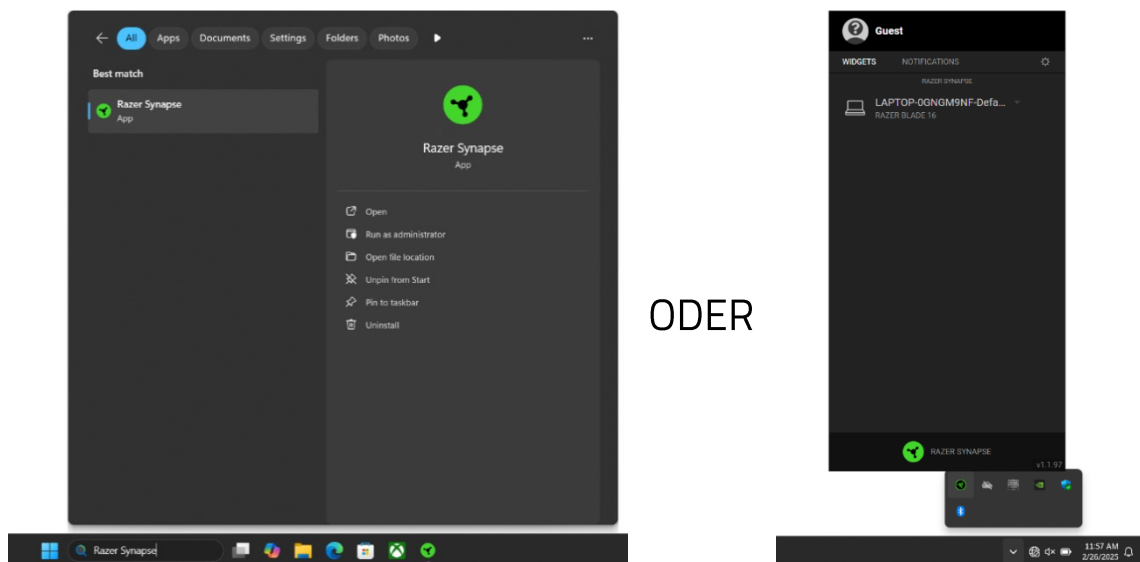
All Apps Documents Settings Folders Photos

Best match

Razer Synapse
App

Razer Synapse
App

Open
Run as administrator
Open file location
Unpin from Start
Pin to taskbar
Uninstall

Razer Synapse

ODER

Guest

WIDGETS NOTIFICATIONS

RAZER SYNAPSE

LAPTOP-0GNGM9NF-Defa...
RAZER BLADE 16

RAZER SYNAPSE

v1.1.97

11:57 AM
2/26/2025